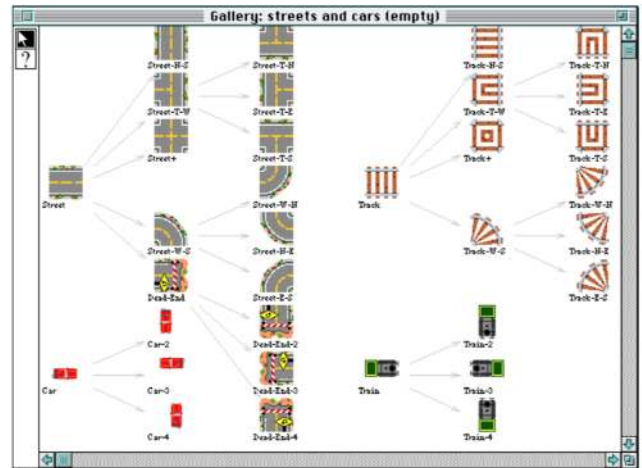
Gallery: streets and cars (empty)

?

Street-N-S
Street-T-W
Street+
Street
Street-W-S
Dead-End
Car-2
Car
Car-3
Car-4

Street-T-N
Street-T-E
Street-T-S
Street-W-N
Street-N-E
Street-E-S
Dead-End-2
Dead-End-3
Dead-End-4

Track-N-S
Track-T-W
Track+
Track
Track-W-S
Train
Train-2
Train-3
Train-4

Track-T-N
Track-T-E
Track-T-S
Track-W-N
Track-N-E
Track-E-S